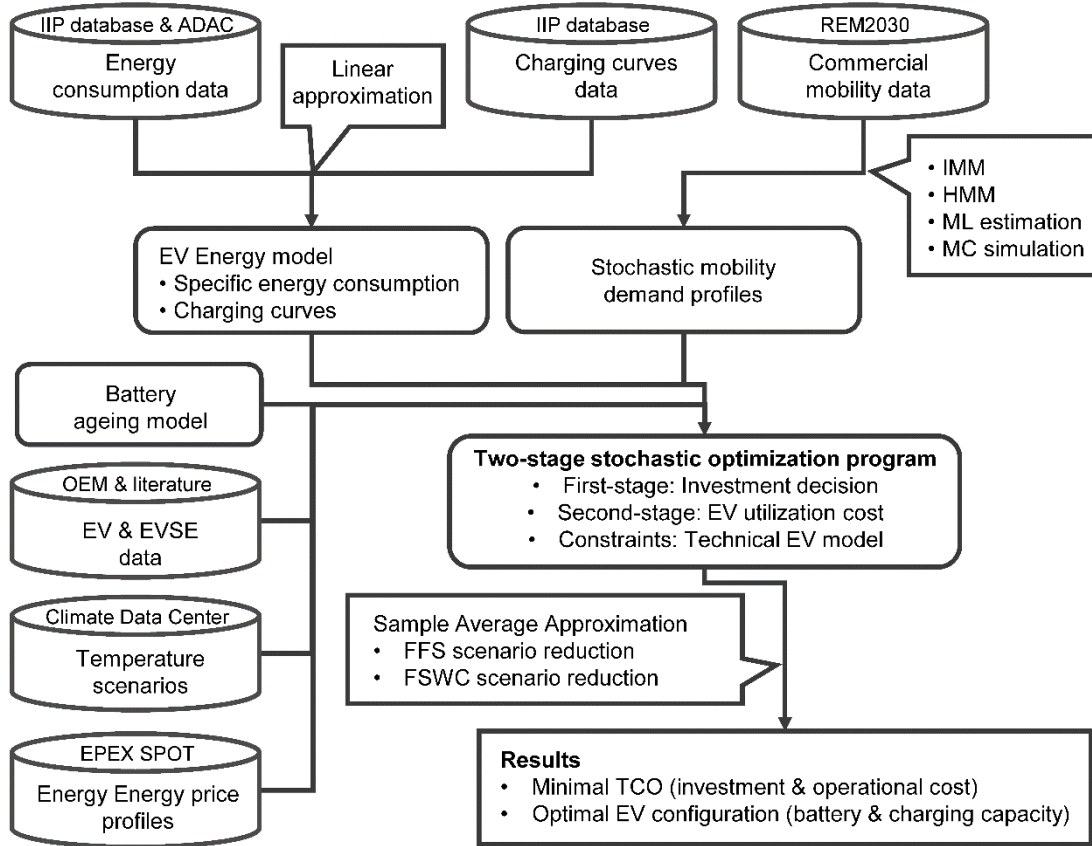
IIP database & ADAC
Energy consumption data

Linear approximation

IIP database
Charging curves data

REM2030
Commercial mobility data

• IMM
• HMM
• ML estimation
• MC simulation

EV Energy model
• Specific energy consumption
• Charging curves

Stochastic mobility demand profiles

Battery ageing model

OEM & literature
EV & EVSE data

Climate Data Center
Temperature scenarios

EPEX SPOT
Energy Energy price profiles

**Two-stage stochastic optimization program**
• First-stage: Investment decision
• Second-stage: EV utilization cost
• Constraints: Technical EV model

Sample Average Approximation
• FFS scenario reduction
• FSWC scenario reduction

**Results**
• Minimal TCO (investment & operational cost)
• Optimal EV configuration (battery & charging capacity)